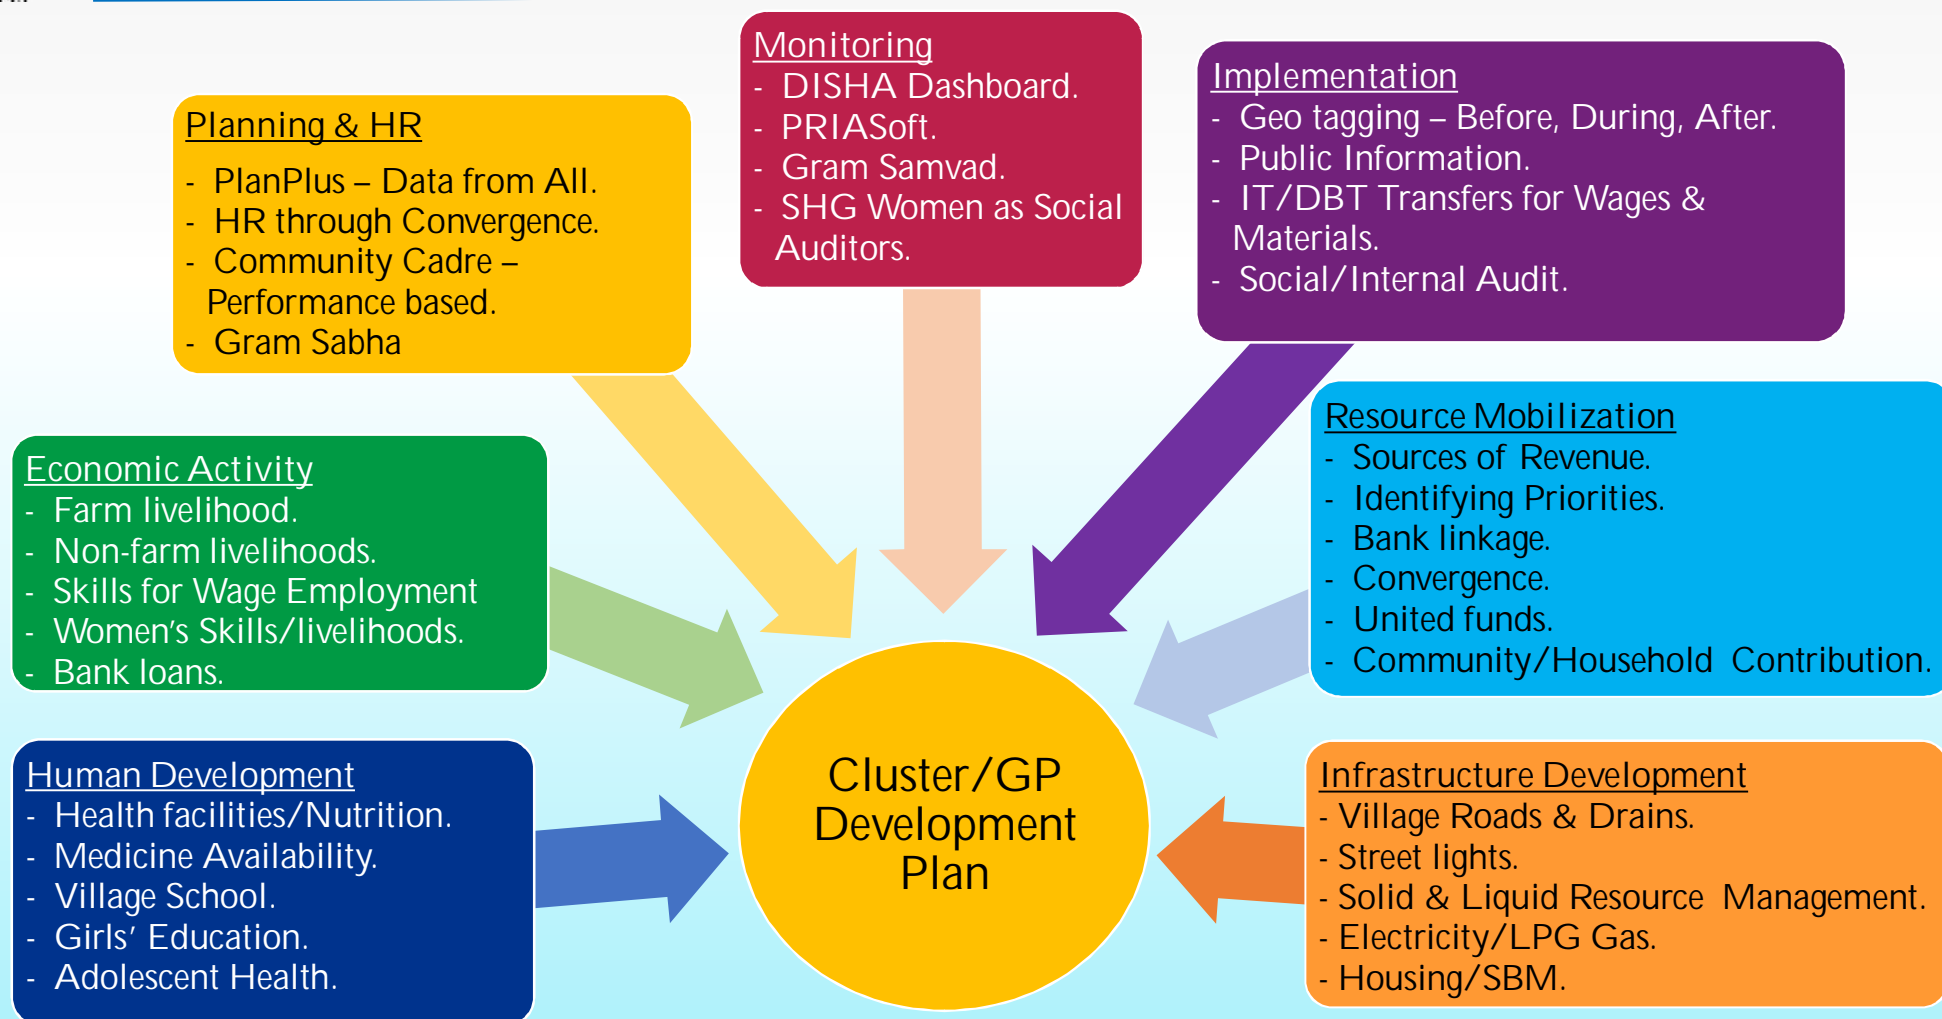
Monitoring
- DISHA Dashboard.
- PRIASoft.
- Gram Samvad.
- SHG Women as Social Auditors.

Planning & HR
- PlanPlus – Data from All.
- HR through Convergence.
- Community Cadre – Performance based.
- Gram Sabha

Implementation
- Geo tagging – Before, During, After.
- Public Information.
- IT/DBT Transfers for Wages & Materials.
- Social/Internal Audit.

Economic Activity
- Farm livelihood.
- Non-farm livelihoods.
- Skills for Wage Employment
- Women's Skills/livelihoods.
- Bank loans.

Resource Mobilization
- Sources of Revenue.
- Identifying Priorities.
- Bank linkage.
- Convergence.
- United funds.
- Community/Household Contribution.

Cluster/GP Development Plan

Human Development
- Health facilities/Nutrition.
- Medicine Availability.
- Village School.
- Girls' Education.
- Adolescent Health.

Infrastructure Development
- Village Roads & Drains.
- Street lights.
- Solid & Liquid Resource Management.
- Electricity/LPG Gas.
- Housing/SBM.